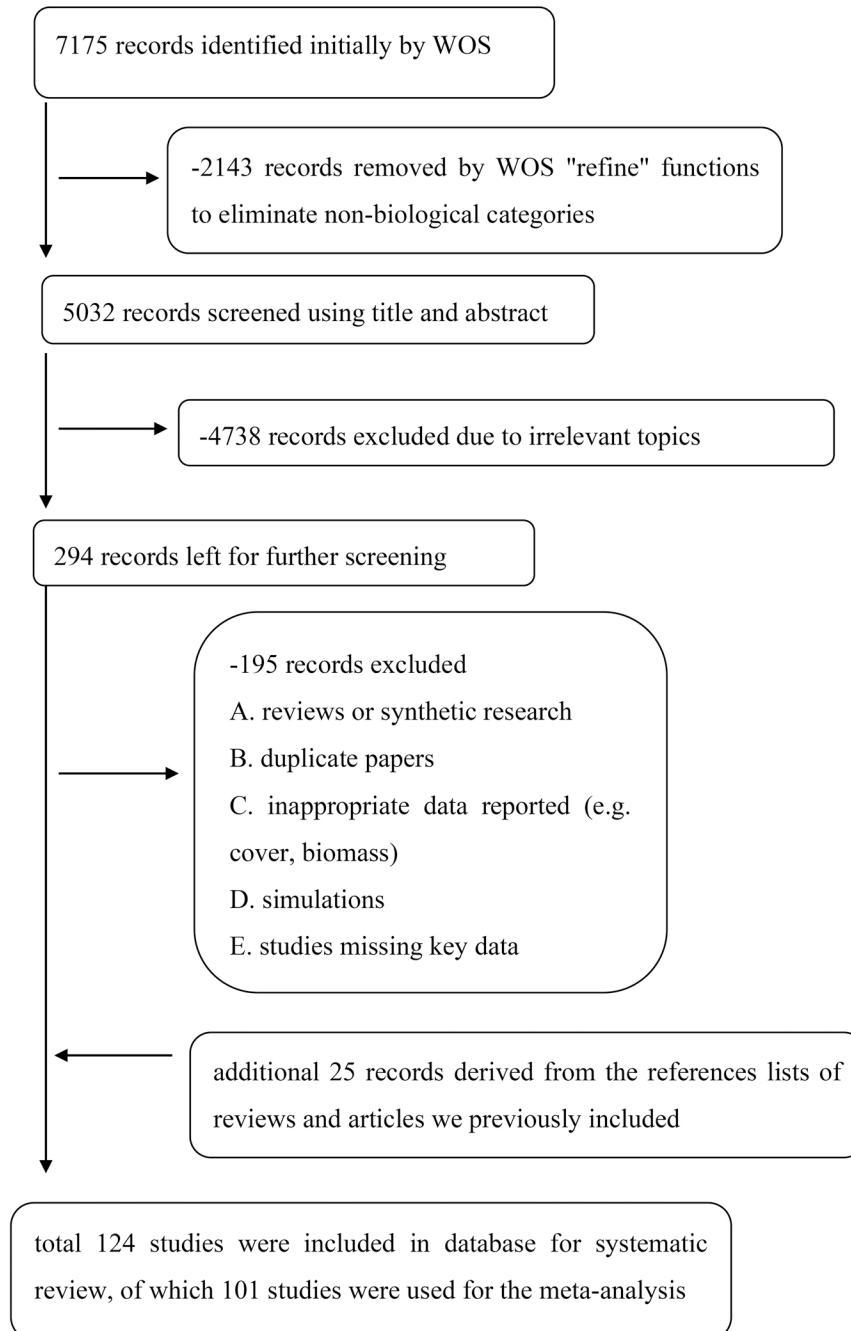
7175 records identified initially by WOS

-2143 records removed by WOS "refine" functions to eliminate non-biological categories

5032 records screened using title and abstract

-4738 records excluded due to irrelevant topics

294 records left for further screening

-195 records excluded
A. reviews or synthetic research
B. duplicate papers
C. inappropriate data reported (e.g. cover, biomass)
D. simulations
E. studies missing key data

additional 25 records derived from the references lists of reviews and articles we previously included

total 124 studies were included in database for systematic review, of which 101 studies were used for the meta-analysis